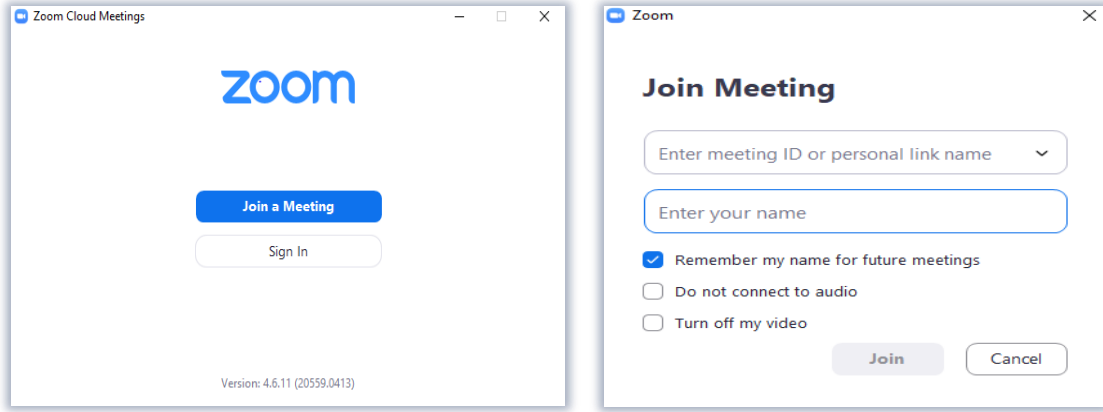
Zoom Cloud Meetings

zoom

Join a Meeting

Sign In

Version: 4.6.11 (20559.0413)

Zoom

Join Meeting

Enter meeting ID or personal link name

Enter your name

Remember my name for future meetings

Do not connect to audio

Turn off my video

Join

Cancel